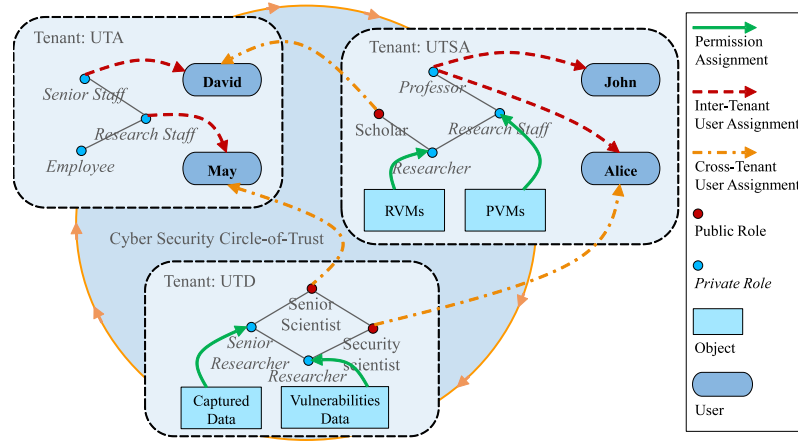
Tenant: UTA

David

Senior Staff

Research Staff

May

Employee

Tenant: UTSA

Professor

John

Scholar

Research Staff

Alice

Researcher

RVMs

PVMs

Cyber Security Circle-of-Trust

Tenant: UTD

Senior Scientist

Senior Researcher

Security scientist

Researcher

Captured Data

Vulnerabilities Data

Permission Assignment

Inter-Tenant User Assignment

Cross-Tenant User Assignment

Public Role

Private Role

Object

User